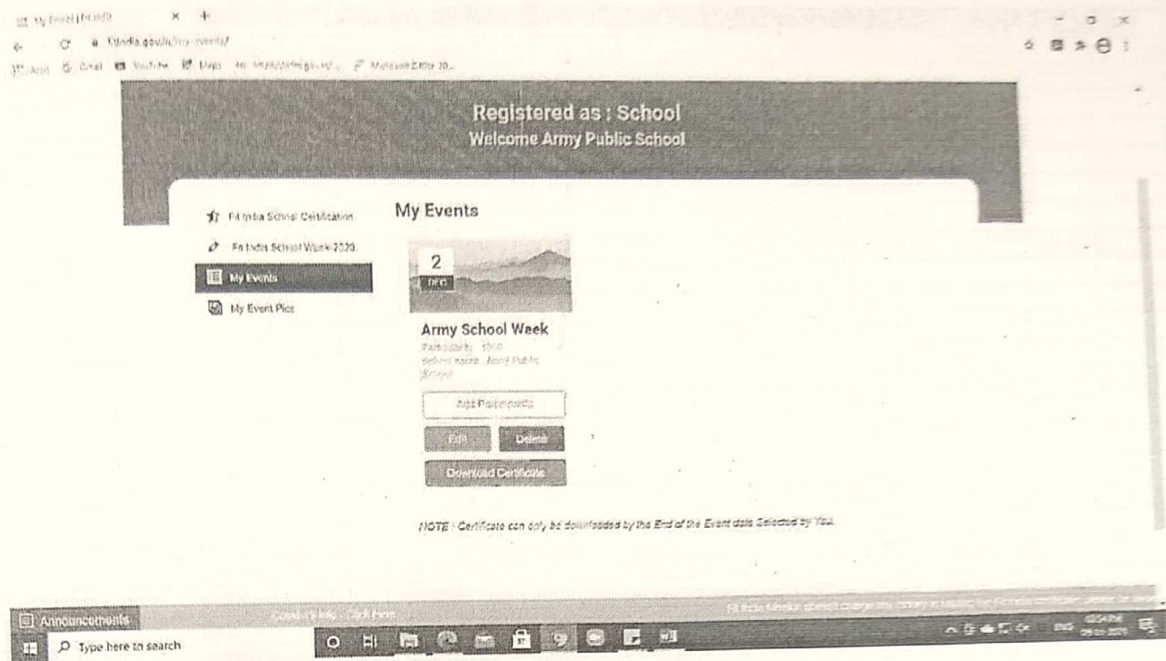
My Events | Fit India

fitindia.gov.in/my-events/

Apps Gmail YouTube Maps

Registered as : School
Welcome Army Public School

Fit India School Certification

Fit India School Week 2020

My Events

My Event Pics

My Events

2
DEC

Army School Week
Participants: 1000
Organised by: Army Public School

Add Participants

Edit

Delete

Download Certificate

NOTE : Certificate can only be downloaded by the End of the Event date Selected by You.

Announcements

Type here to search